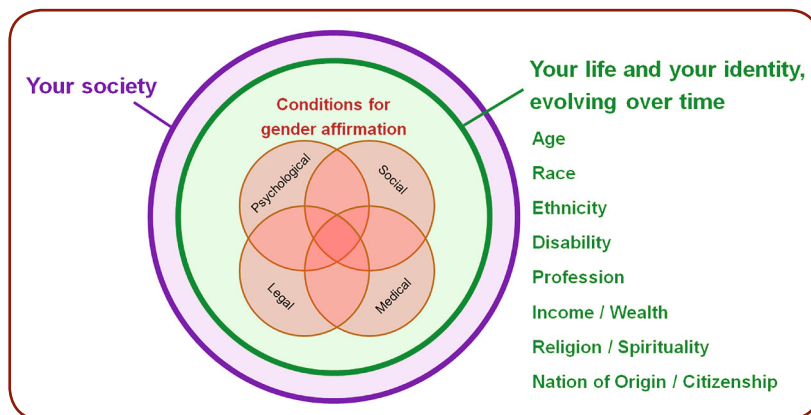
Your society

Conditions for gender affirmation

Psychological

Social

Legal

Medical

Your life and your identity, evolving over time

Age

Race

Ethnicity

Disability

Profession

Income / Wealth

Religion / Spirituality

Nation of Origin / Citizenship